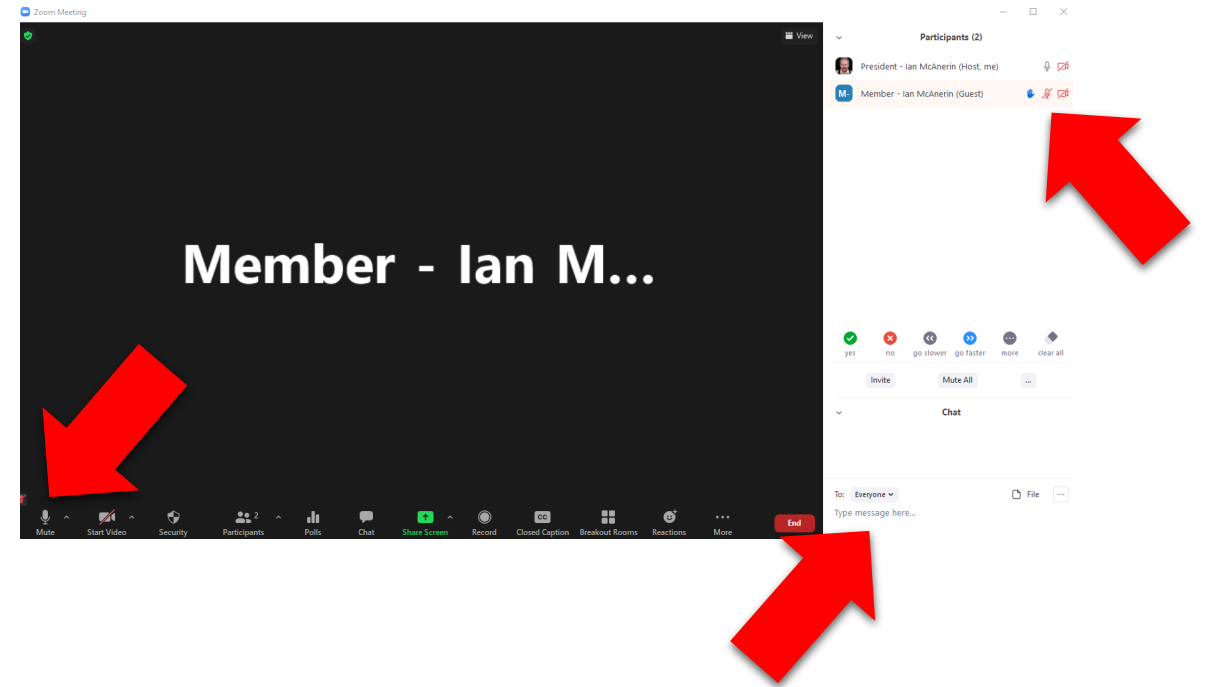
Zoom Meeting

View

Member - Ian M...

Mute
Start Video
Security
Participants 2
Polls
Chat
Share Screen
Record
CC
Closed Caption
Breakout Rooms
Reactions
More
End

Participants (2)

President - Ian McAnerin (Host, me)
M-
Member - Ian McAnerin (Guest)

yes
no
go slower
go faster
more
clear all

Invite
Mute All
...

Chat

To: Everyone
File
...
Type message here...